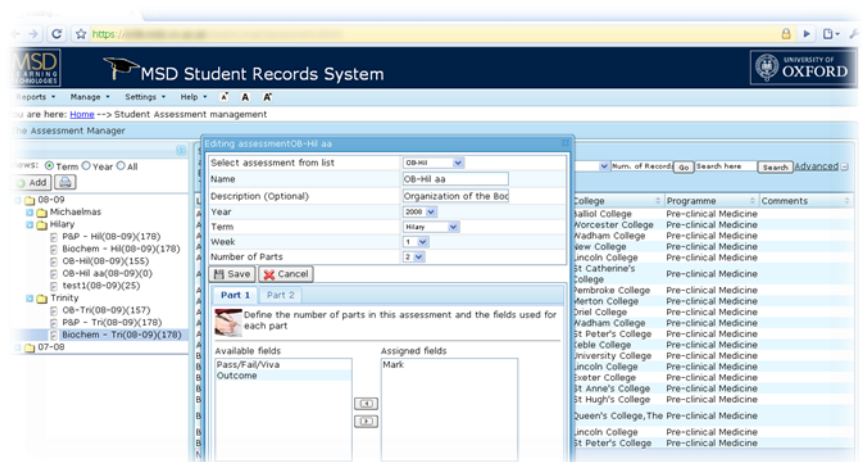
https://

MSD LEARNING TECHNOLOGIES

MSD Student Records System

UNIVERSITY OF OXFORD

Reports ▾ Manage ▾ Settings ▾ Help ▾ A A A

You are here: Home --> Student Assessment management

The Assessment Manager

Views: Term Year All

Add

08-09
Michaelmas
Hilary
P&P - Hil(08-09)(178)
Biochem - Hil(08-09)(178)
OB-Hil(08-09)(155)
OB-Hil aa(08-09)(0)
test1(08-09)(25)
Trinity
OB-Tri(08-09)(157)
P&P - Tri(08-09)(178)
Biochem - Tri(08-09)(178)
07-08

Editing assessmentOB-Hil aa

| Select assessment from list | OB-Hil |
|---|---|
| Name | OB-Hil aa |
| Description (Optional) | Organization of the Boc |
| Year | 2008 |
| Term | Hilary |
| Week | 1 |
| Number of Parts | 2 |

Save Cancel

Part 1 Part 2

Define the number of parts in this assessment and the fields used for each part

Available fields
Pass/Fail/Viva
Outcome

Assigned fields
Mark

Num. of Records Go Search here Search Advanced

| College | Programme | Comments |
|---|---|---|
| Balliol College | Pre-clinical Medicine | |
| Worcester College | Pre-clinical Medicine | |
| Wadham College | Pre-clinical Medicine | |
| New College | Pre-clinical Medicine | |
| Lincoln College | Pre-clinical Medicine | |
| St Catherine's College | Pre-clinical Medicine | |
| Pembroke College | Pre-clinical Medicine | |
| Merton College | Pre-clinical Medicine | |
| Oriel College | Pre-clinical Medicine | |
| Wadham College | Pre-clinical Medicine | |
| St Peter's College | Pre-clinical Medicine | |
| Keble College | Pre-clinical Medicine | |
| University College | Pre-clinical Medicine | |
| Lincoln College | Pre-clinical Medicine | |
| Exeter College | Pre-clinical Medicine | |
| St Anne's College | Pre-clinical Medicine | |
| St Hugh's College | Pre-clinical Medicine | |
| Queen's College,The | Pre-clinical Medicine | |
| Lincoln College | Pre-clinical Medicine | |
| St Peter's College | Pre-clinical Medicine | |